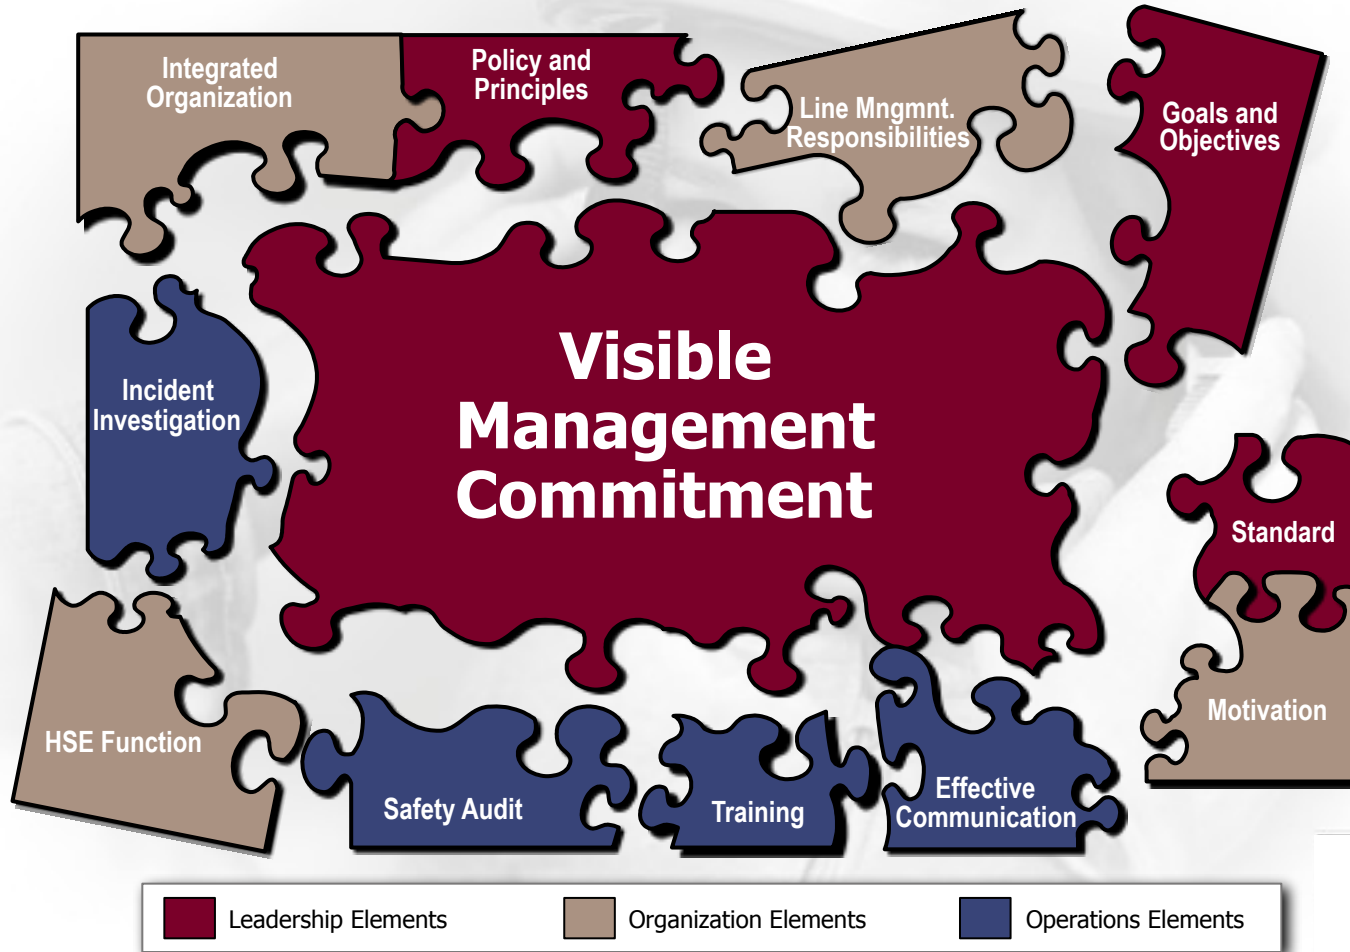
Integrated Organization

Policy and Principles

Line Mngmnt. Responsibilities

Goals and Objectives

Visible Management Commitment

Incident Investigation

Standard

Motivation

HSE Function

Safety Audit

Training

Effective Communication

Leadership Elements

Organization Elements

Operations Elements